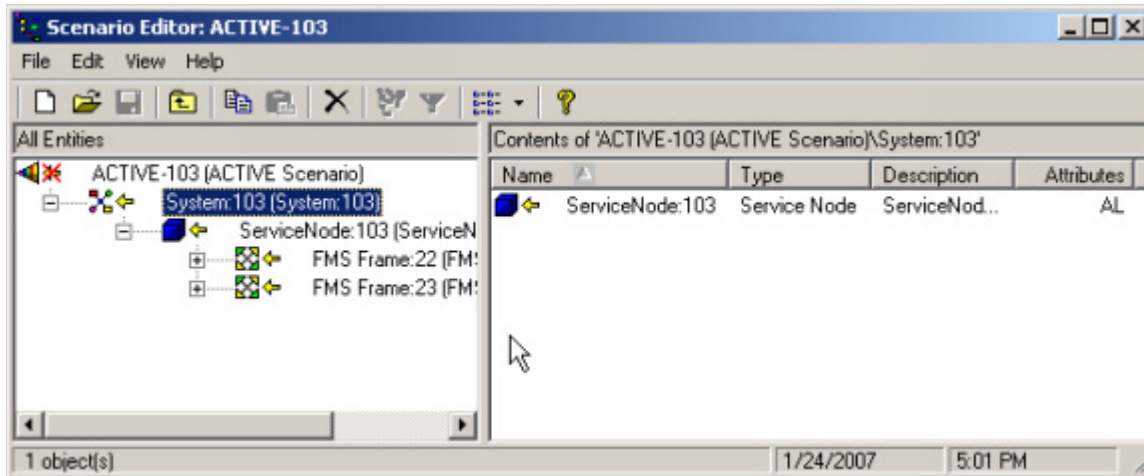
Scenario Editor: ACTIVE-103

File Edit View Help

All Entities

ACTIVE-103 (ACTIVE Scenario)
System:103 (System:103)
ServiceNode:103 (ServiceN
FMS Frame:22 (FM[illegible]
FMS Frame:23 (FM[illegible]

Contents of 'ACTIVE-103 (ACTIVE Scenario)\System:103'

| Name | Type | Description | Attributes |
|---|---|---|---|
| ServiceNode:103 | Service Node | ServiceNod... | AL |

1 object(s)
1/24/2007
5:01 PM